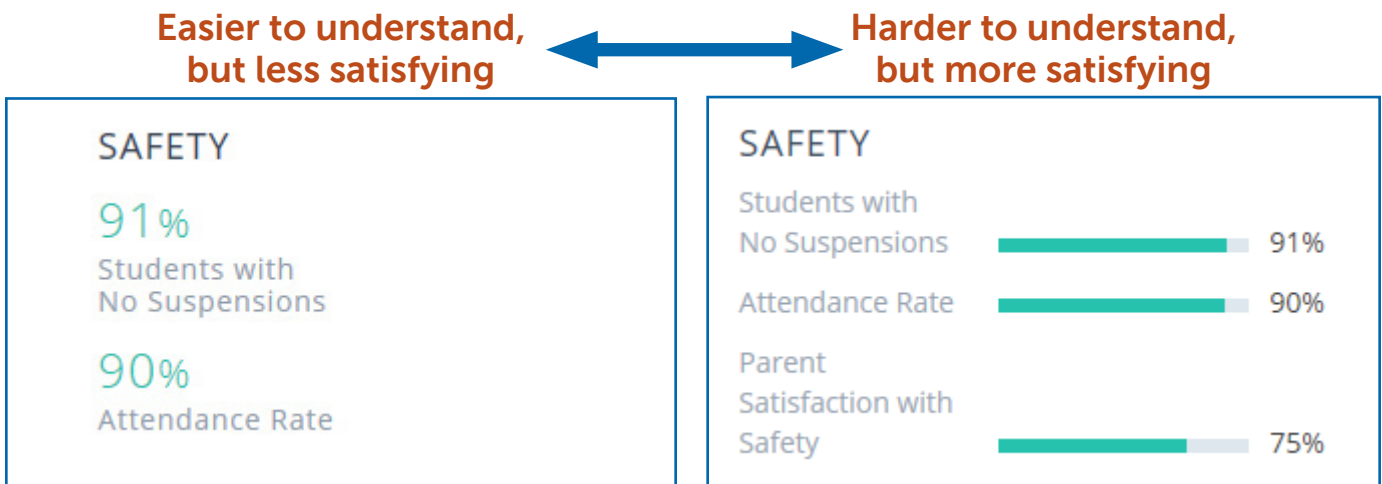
Easier to understand, but less satisfying

Harder to understand, but more satisfying

SAFETY

91%
Students with No Suspensions

90%
Attendance Rate

SAFETY

Students with No Suspensions 91%

Attendance Rate 90%

Parent Satisfaction with Safety 75%